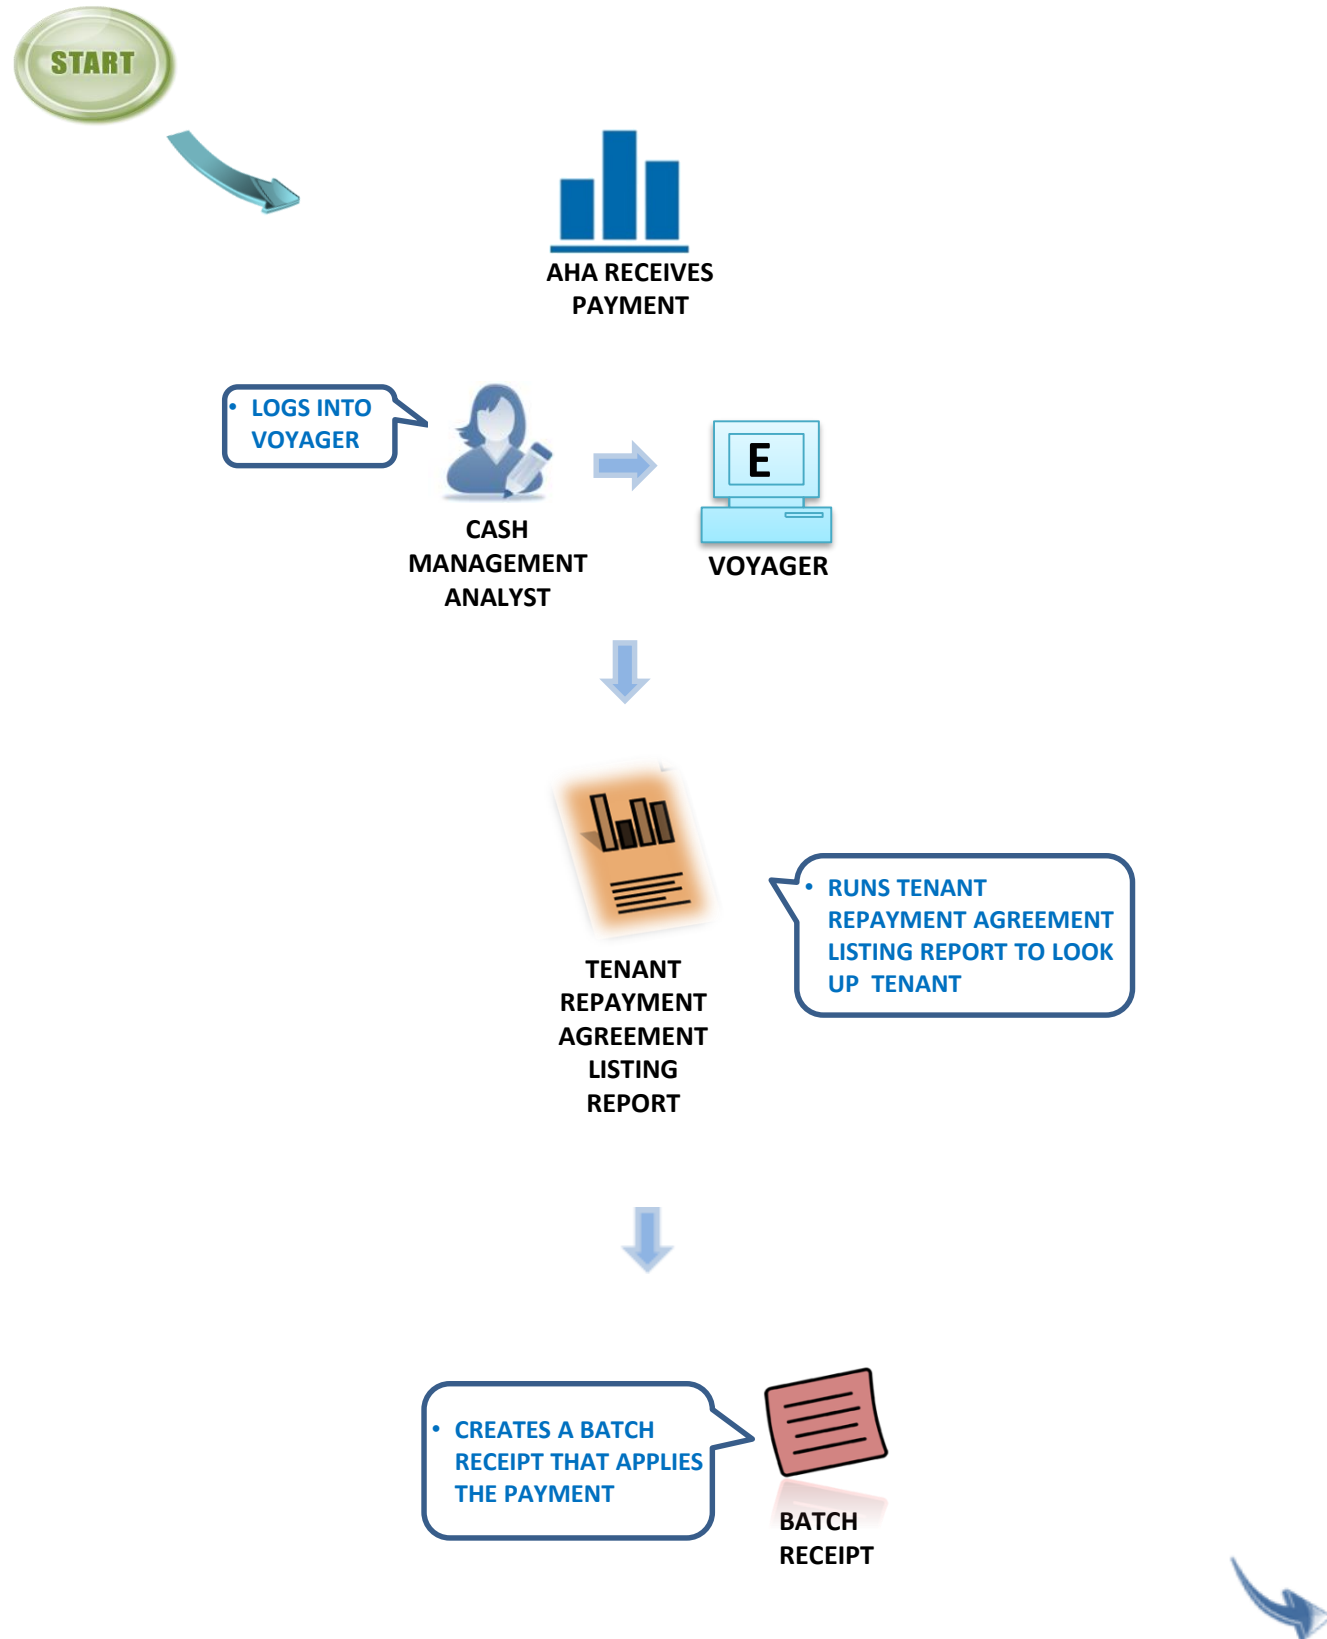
START

AHA RECEIVES PAYMENT

• LOGS INTO VOYAGER

CASH MANAGEMENT ANALYST

E

VOYAGER

TENANT REPAYMENT AGREEMENT LISTING REPORT

• RUNS TENANT REPAYMENT AGREEMENT LISTING REPORT TO LOOK UP TENANT

• CREATES A BATCH RECEIPT THAT APPLIES THE PAYMENT

BATCH RECEIPT